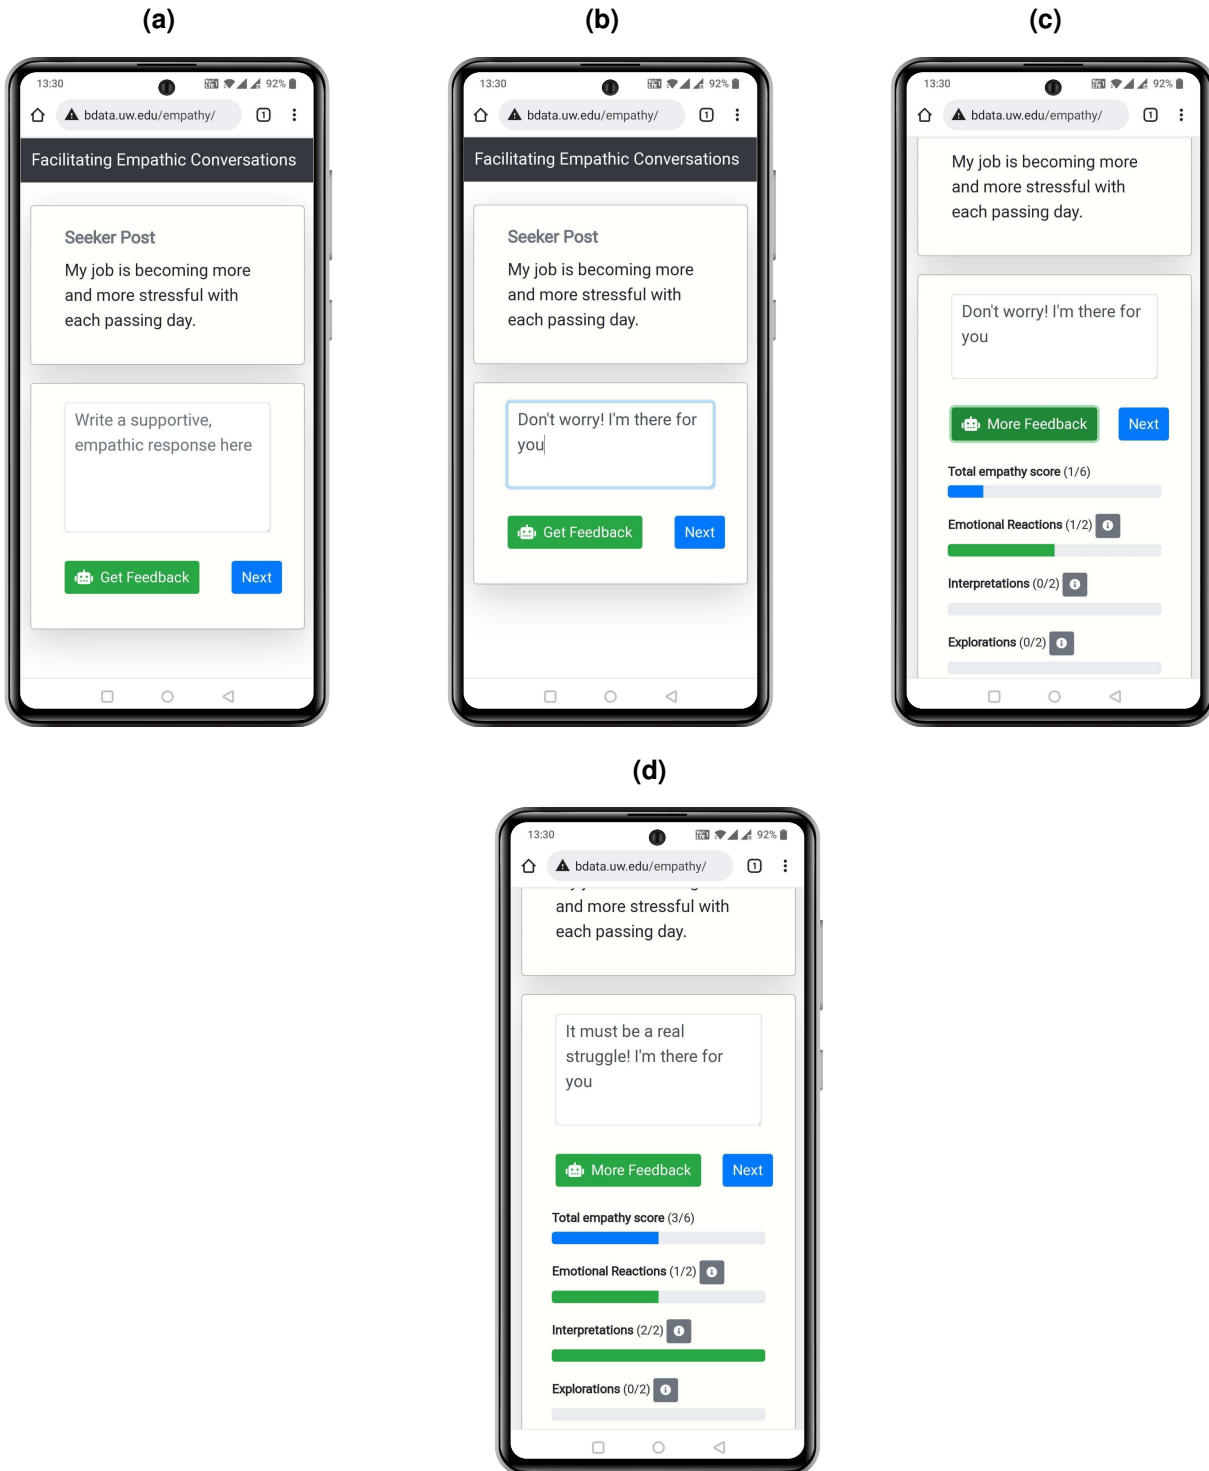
(a)

13:30 92%

bdata.uw.edu/empathy/

Facilitating Empathic Conversations

Seeker Post

My job is becoming more and more stressful with each passing day.

Write a supportive, empathic response here

Get Feedback

Next

(b)

13:30 92%

bdata.uw.edu/empathy/

Facilitating Empathic Conversations

Seeker Post

My job is becoming more and more stressful with each passing day.

Don't worry! I'm there for you

Get Feedback

Next

(c)

13:30 92%

bdata.uw.edu/empathy/

My job is becoming more and more stressful with each passing day.

Don't worry! I'm there for you

More Feedback

Next

Total empathy score (1/6)

Emotional Reactions (1/2)

Interpretations (0/2)

Explorations (0/2)

(d)

13:30 92%

bdata.uw.edu/empathy/

and more stressful with each passing day.

It must be a real struggle! I'm there for you

More Feedback

Next

Total empathy score (3/6)

Emotional Reactions (1/2)

Interpretations (2/2)

Explorations (0/2)